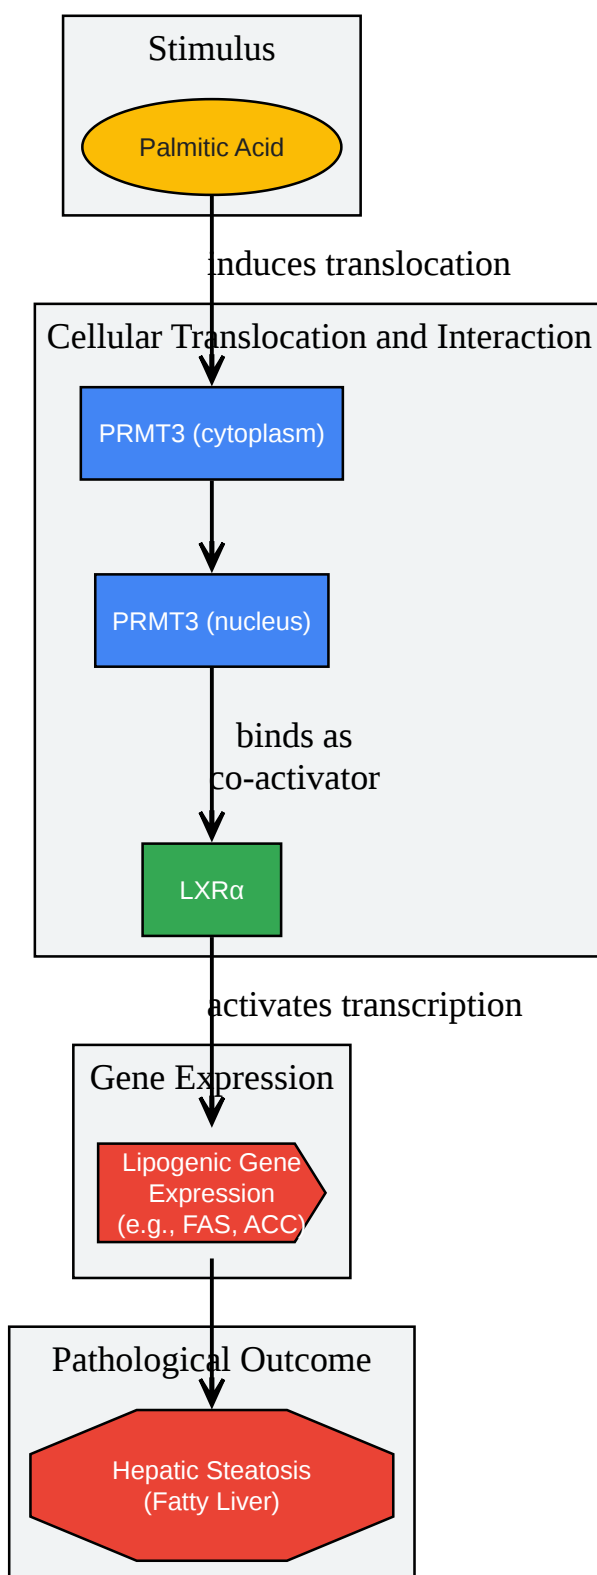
Stimulus

Palmitic Acid

induces translocation

Cellular Translocation and Interaction

PRMT3 (cytoplasm)

PRMT3 (nucleus)

binds as co-activator

LXRα

activates transcription

Gene Expression

Lipogenic Gene Expression (e.g., FAS, ACC)

Pathological Outcome

Hepatic Steatosis (Fatty Liver)